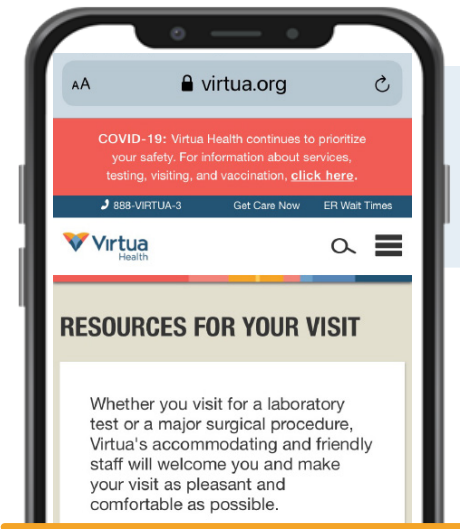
AA virtua.org

COVID-19: Virtua Health continues to prioritize your safety. For information about services, testing, visiting, and vaccination, click here.

888-VIRTUA-3 Get Care Now ER Wait Times

Virtua Health

RESOURCES FOR YOUR VISIT

Whether you visit for a laboratory test or a major surgical procedure, Virtua's accommodating and friendly staff will welcome you and make your visit as pleasant and comfortable as possible.